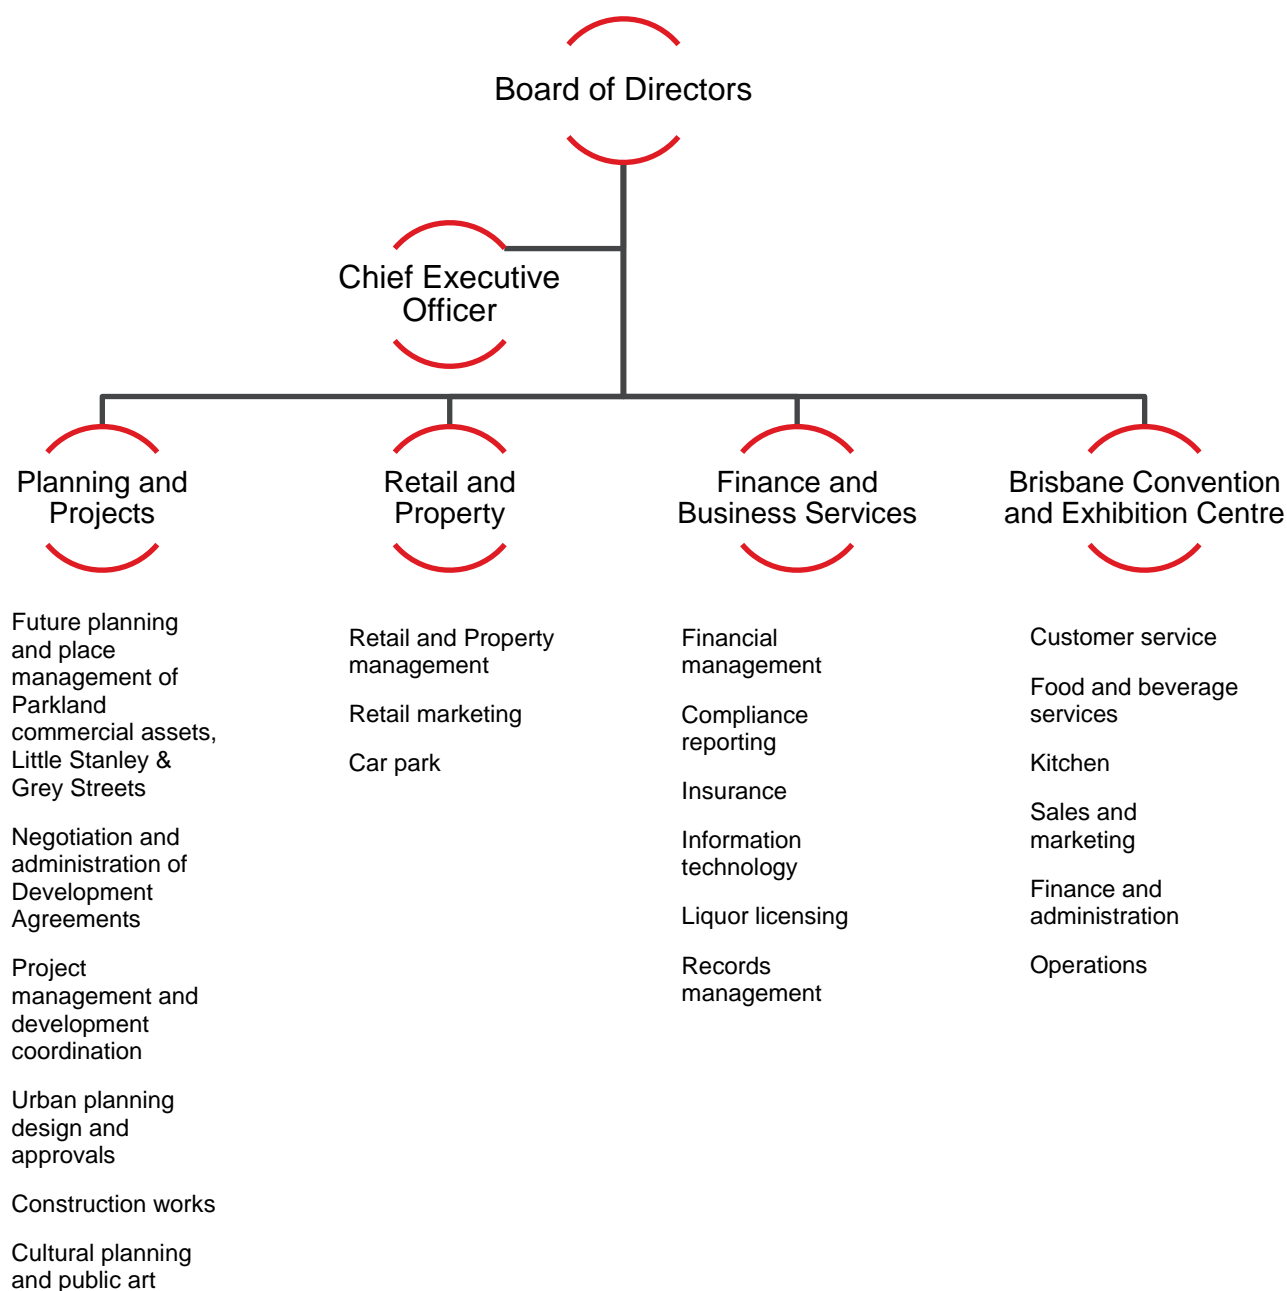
Board of Directors

Chief Executive Officer

Planning and Projects

Retail and Property

Finance and Business Services

Brisbane Convention and Exhibition Centre

Future planning and place management of Parkland commercial assets, Little Stanley & Grey Streets

Negotiation and administration of Development Agreements

Project management and development coordination

Urban planning design and approvals

Construction works

Cultural planning and public art

Retail and Property management

Retail marketing

Car park

Financial management

Compliance reporting

Insurance

Information technology

Liquor licensing

Records management

Customer service

Food and beverage services

Kitchen

Sales and marketing

Finance and administration

Operations